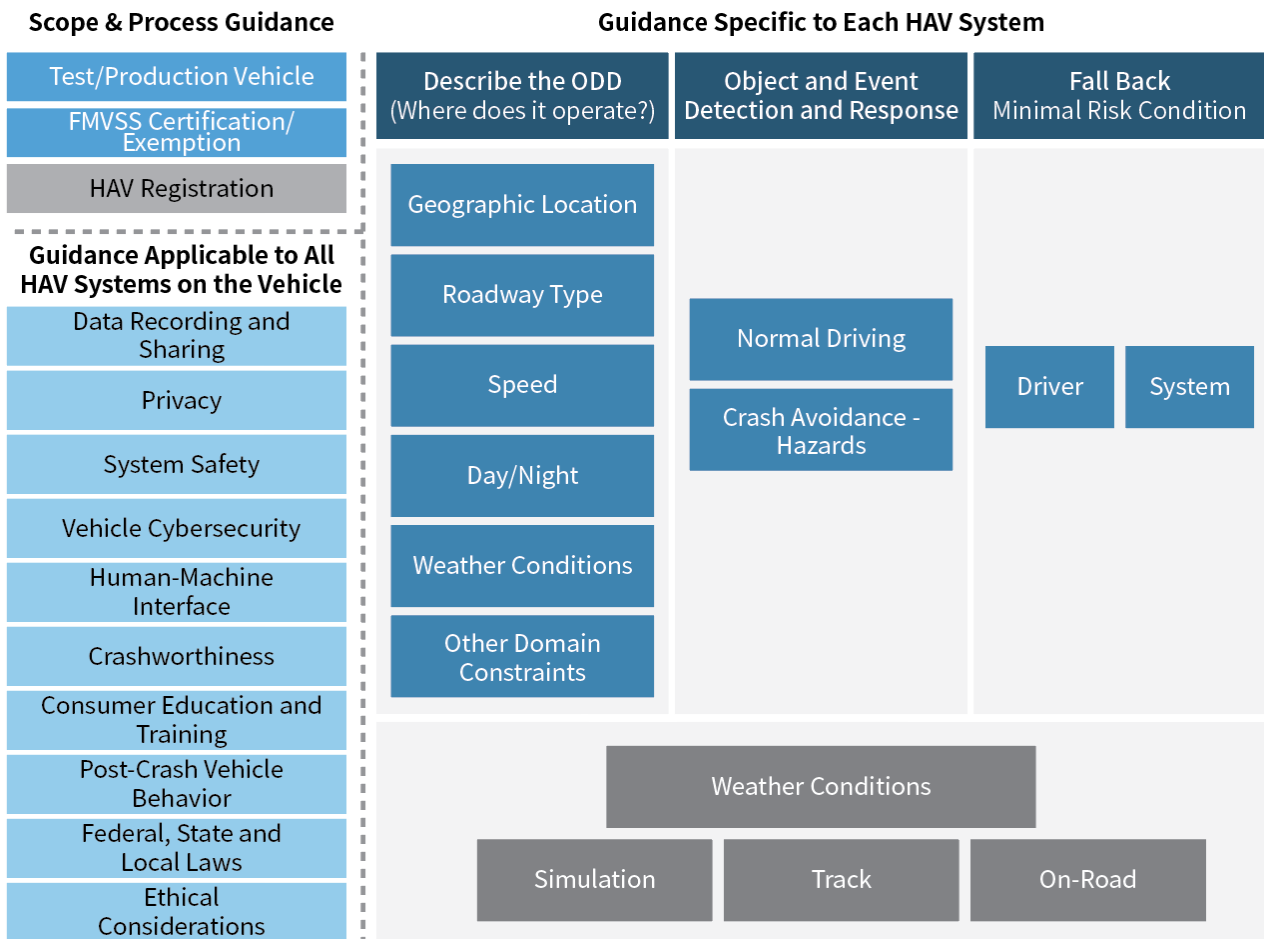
Scope & Process Guidance

Test/Production Vehicle

FMVSS Certification/ Exemption

HAV Registration

Guidance Applicable to All HAV Systems on the Vehicle

Data Recording and Sharing

Privacy

System Safety

Vehicle Cybersecurity

Human-Machine Interface

Crashworthiness

Consumer Education and Training

Post-Crash Vehicle Behavior

Federal, State and Local Laws

Ethical Considerations

Guidance Specific to Each HAV System

Describe the ODD (Where does it operate?)

Object and Event Detection and Response

Fall Back Minimal Risk Condition

Geographic Location

Roadway Type

Speed

Day/Night

Weather Conditions

Other Domain Constraints

Normal Driving

Crash Avoidance - Hazards

Driver

System

Weather Conditions

Simulation

Track

On-Road